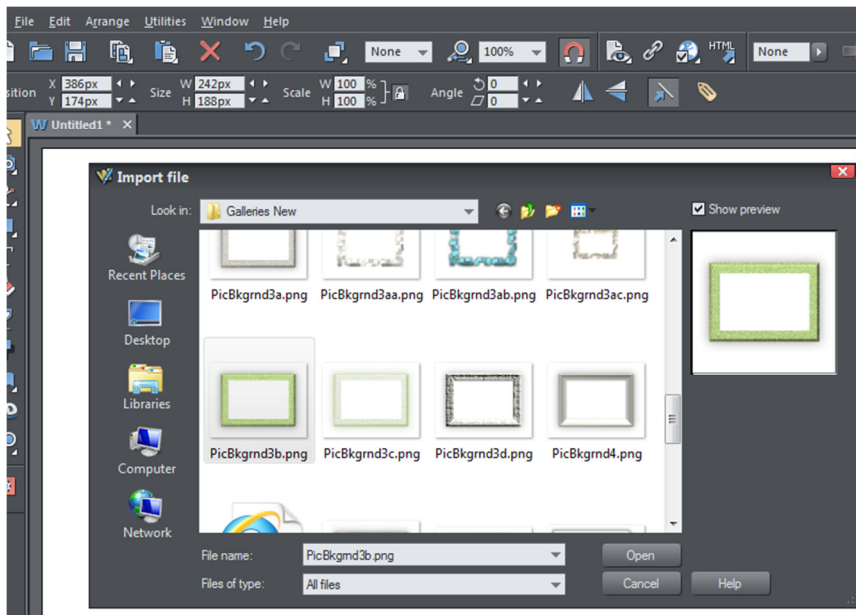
File Edit Arrange Utilities Window Help

None 100% HTML None

sition X 386px Y 174px Size W 242px H 188px Scale W 100 % H 100 % Angle 0 0

Untitled1 *

Import file

Look in: Galleries New

Show preview

Recent Places

Desktop

Libraries

Computer

Network

PicBkgrnd3a.png PicBkgrnd3aa.png PicBkgrnd3ab.png PicBkgrnd3ac.png

PicBkgrnd3b.png PicBkgrnd3c.png PicBkgrnd3d.png PicBkgrnd4.png

File name: PicBkgrnd3b.png

Files of type: All files

Open

Cancel

Help